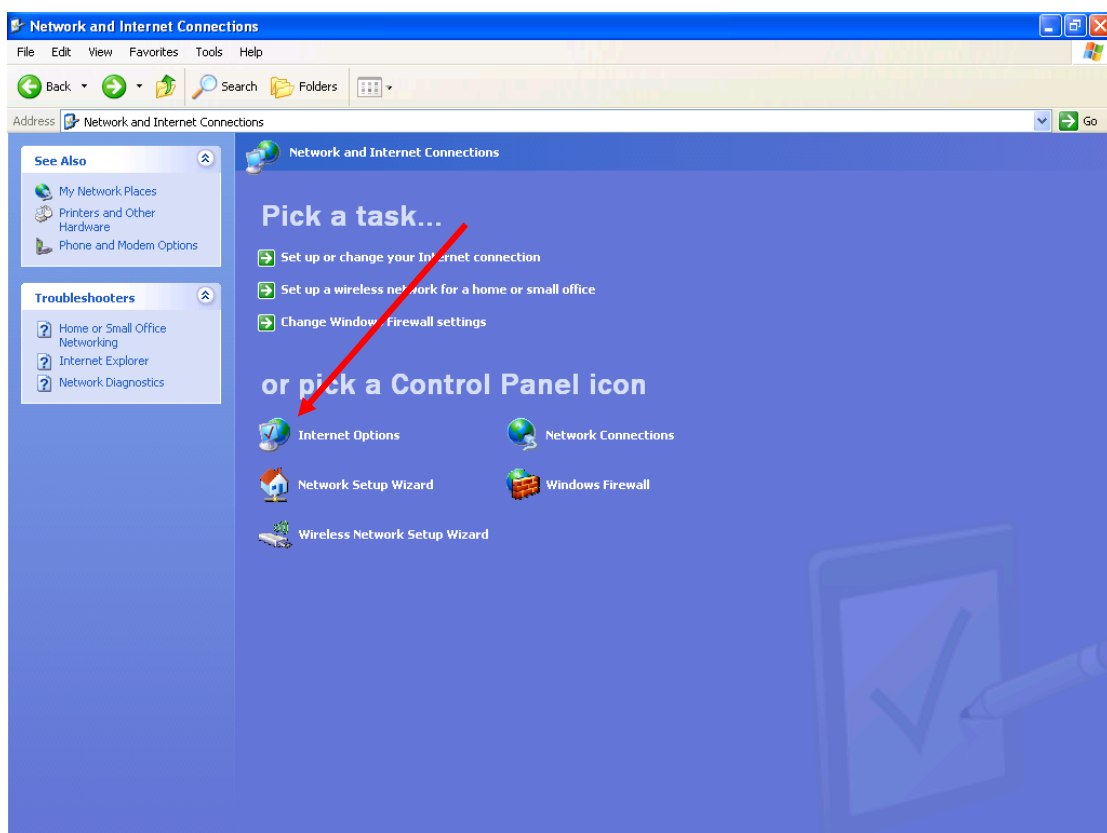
Network and Internet Connections

File Edit View Favorites Tools Help

Back Search Folders

Address Network and Internet Connections Go

See Also

My Network Places

Printers and Other Hardware

Phone and Modem Options

Troubleshooters

Home or Small Office Networking

Internet Explorer

Network Diagnostics

Network and Internet Connections

Pick a task...

Set up or change your Internet connection

Set up a wireless network for a home or small office

Change Windows Firewall settings

or pick a Control Panel icon

Internet Options

Network Connections

Network Setup Wizard

Windows Firewall

Wireless Network Setup Wizard